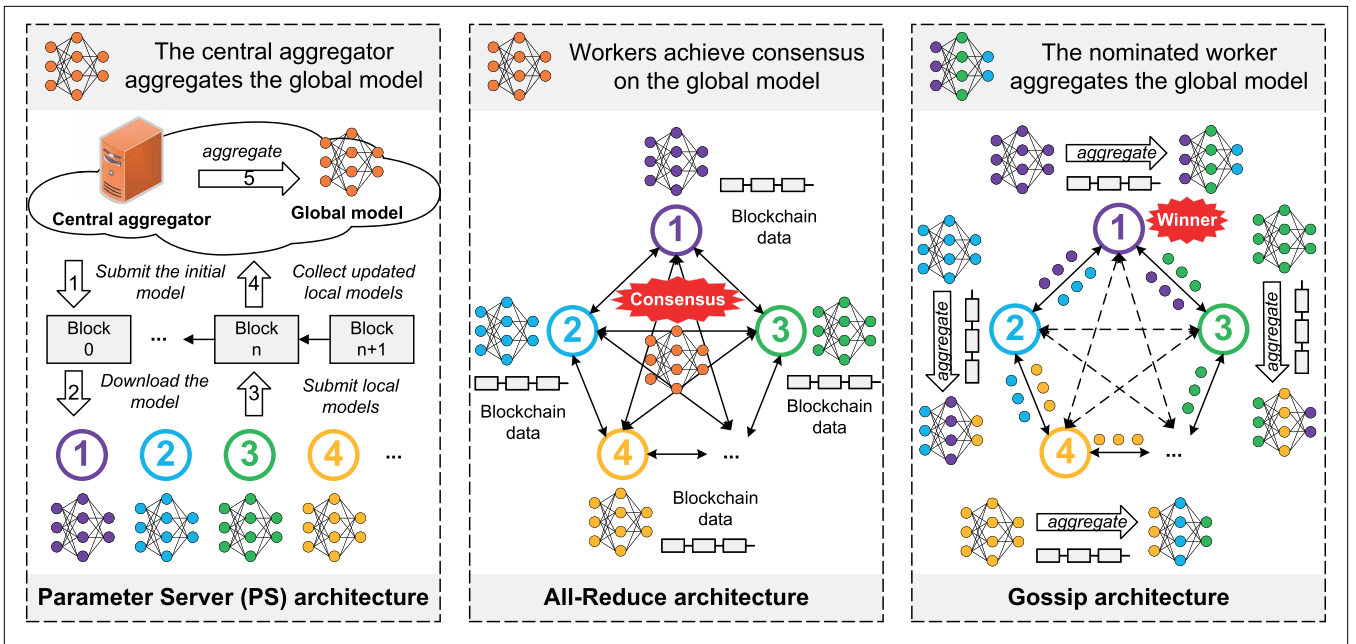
The central aggregator aggregates the global model

aggregate

5

Central aggregator

Global model

1

Submit the initial model

4

Collect updated local models

Block 0

...

Block n

Block n+1

2

Download the model

3

Submit local models

1 2 3 4 ...

Parameter Server (PS) architecture

Workers achieve consensus on the global model

1

Blockchain data

Consensus

2

3

Blockchain data

Blockchain data

4

...

Blockchain data

All-Reduce architecture

The nominated worker aggregates the global model

aggregate

1

Winner

aggregate

2

3

aggregate

4

...

aggregate

Gossip architecture